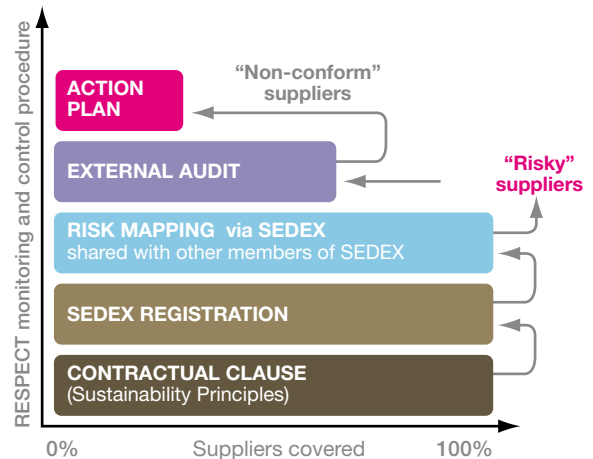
RESPECT monitoring and control procedure

ACTION PLAN

"Non-conform" suppliers

EXTERNAL AUDIT

"Risky" suppliers

RISK MAPPING via SEDEX
shared with other members of SEDEX

SEDEX REGISTRATION

CONTRACTUAL CLAUSE
(Sustainability Principles)

0%

Suppliers covered

100%